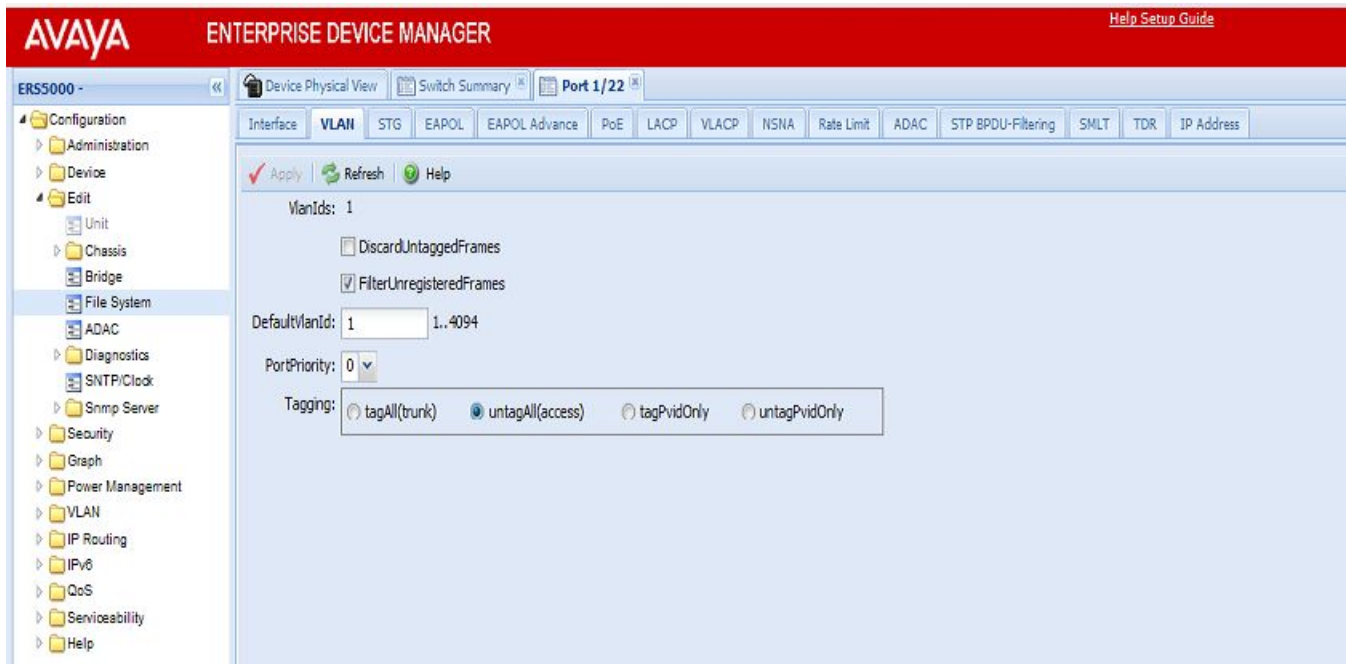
AVAYA ENTERPRISE DEVICE MANAGER

Help Setup Guide

ERS5000 -

Configuration
Administration
Device
Edit
Unit
Chassis
Bridge
File System
ADAC
Diagnostics
SNTP/Clock
Snmp Server
Security
Graph
Power Management
VLAN
IP Routing
IPv6
QoS
Serviceability
Help

Device Physical View | Switch Summary | Port 1/22

Interface | VLAN | STG | EAPOL | EAPOL Advance | PoE | LACP | VLACP | NSNA | Rate Limit | ADAC | STP BPDU-Filtering | SMLT | TDR | IP Address

Apply | Refresh | Help

VlanIds: 1

DiscardUntaggedFrames

FilterUnregisteredFrames

DefaultVlanId: 1 1..4094

PortPriority: 0

Tagging: tagAll(trunk) untagAll(access) tagPvidOnly untagPvidOnly